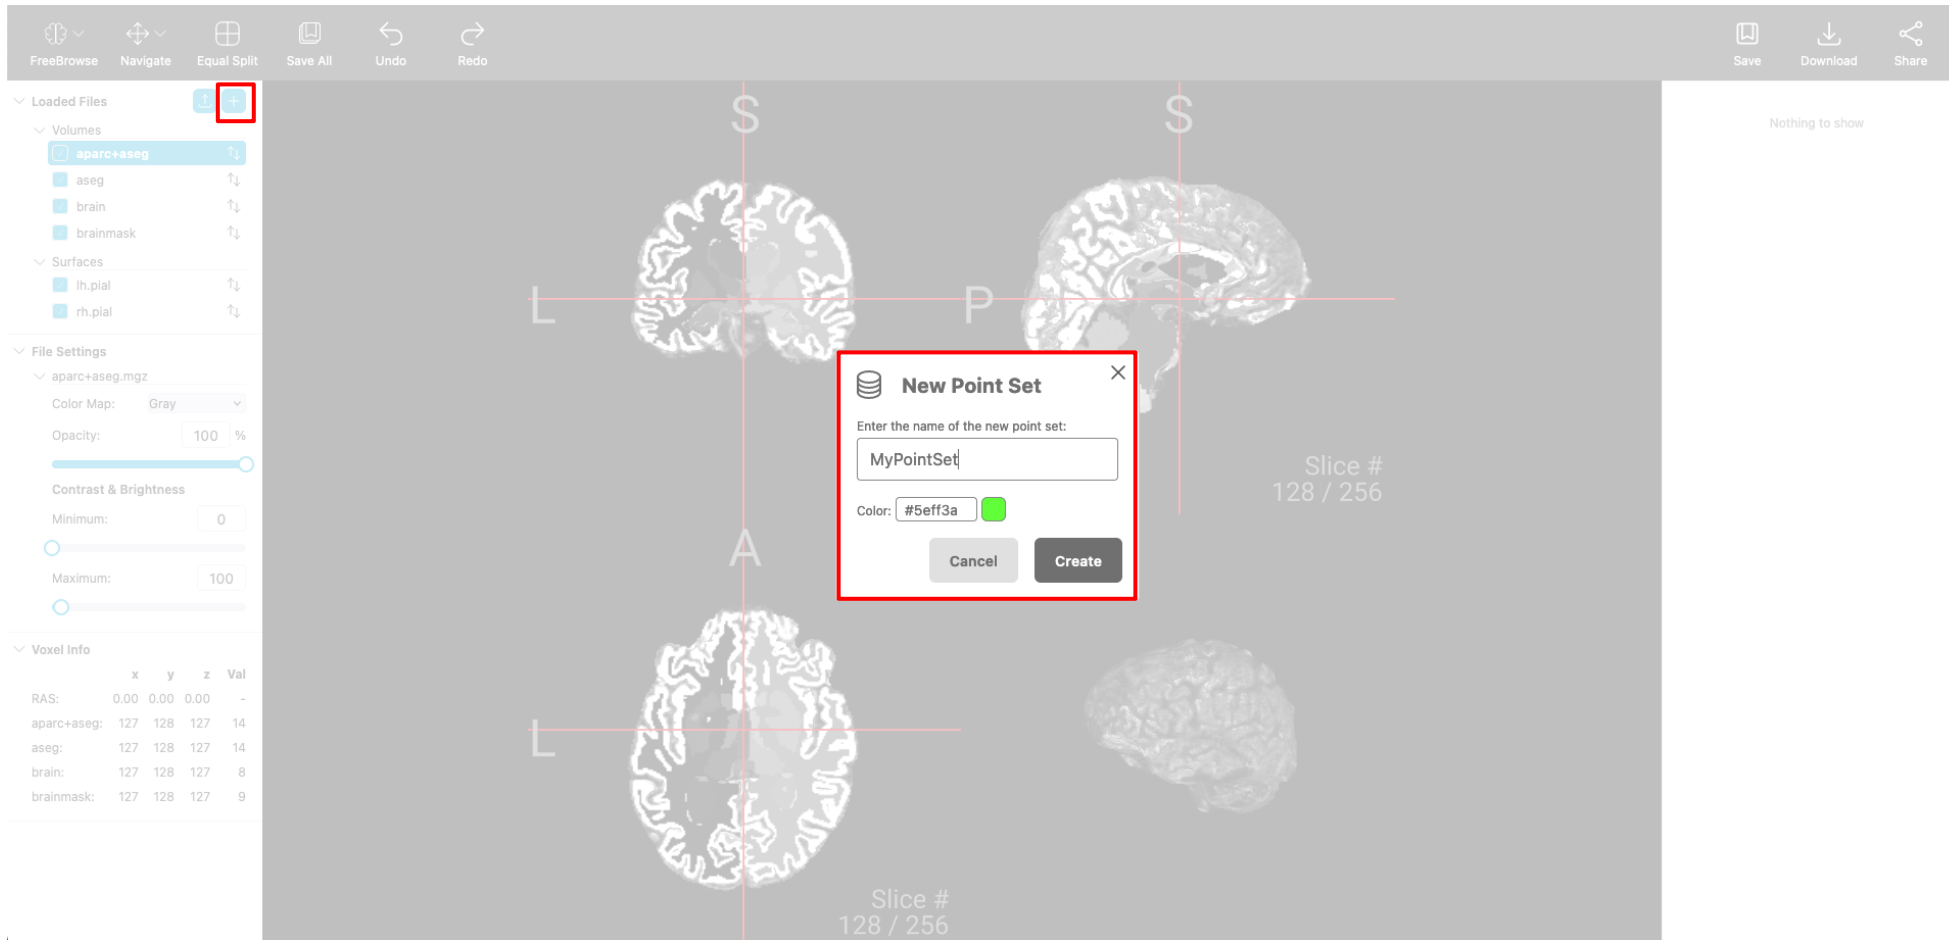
FreeBrowse Navigate Equal Split Save All Undo Redo Save Download Share

Loaded Files

Volumes
aparc+aseg
aseg
brain
brainmask

Surfaces
lh.pial
rh.pial

File Settings
aparc+aseg.mgz
Color Map: Gray
Opacity: 100 %
Contrast & Brightness
Minimum: 0
Maximum: 100

Voxel Info

| | x | y | z | Val |
|---|---|---|---|---|
| RAS: | 0.00 | 0.00 | 0.00 | - |
| aparc+aseg: | 127 | 128 | 127 | 14 |
| aseg: | 127 | 128 | 127 | 14 |
| brain: | 127 | 128 | 127 | 8 |
| brainmask: | 127 | 128 | 127 | 9 |

S
S
L
P
A
L

Slice # 128 / 256

Slice # 128 / 256

New Point Set
Enter the name of the new point set:
MyPointSet
Color: #5eff3a
Cancel Create

Nothing to show